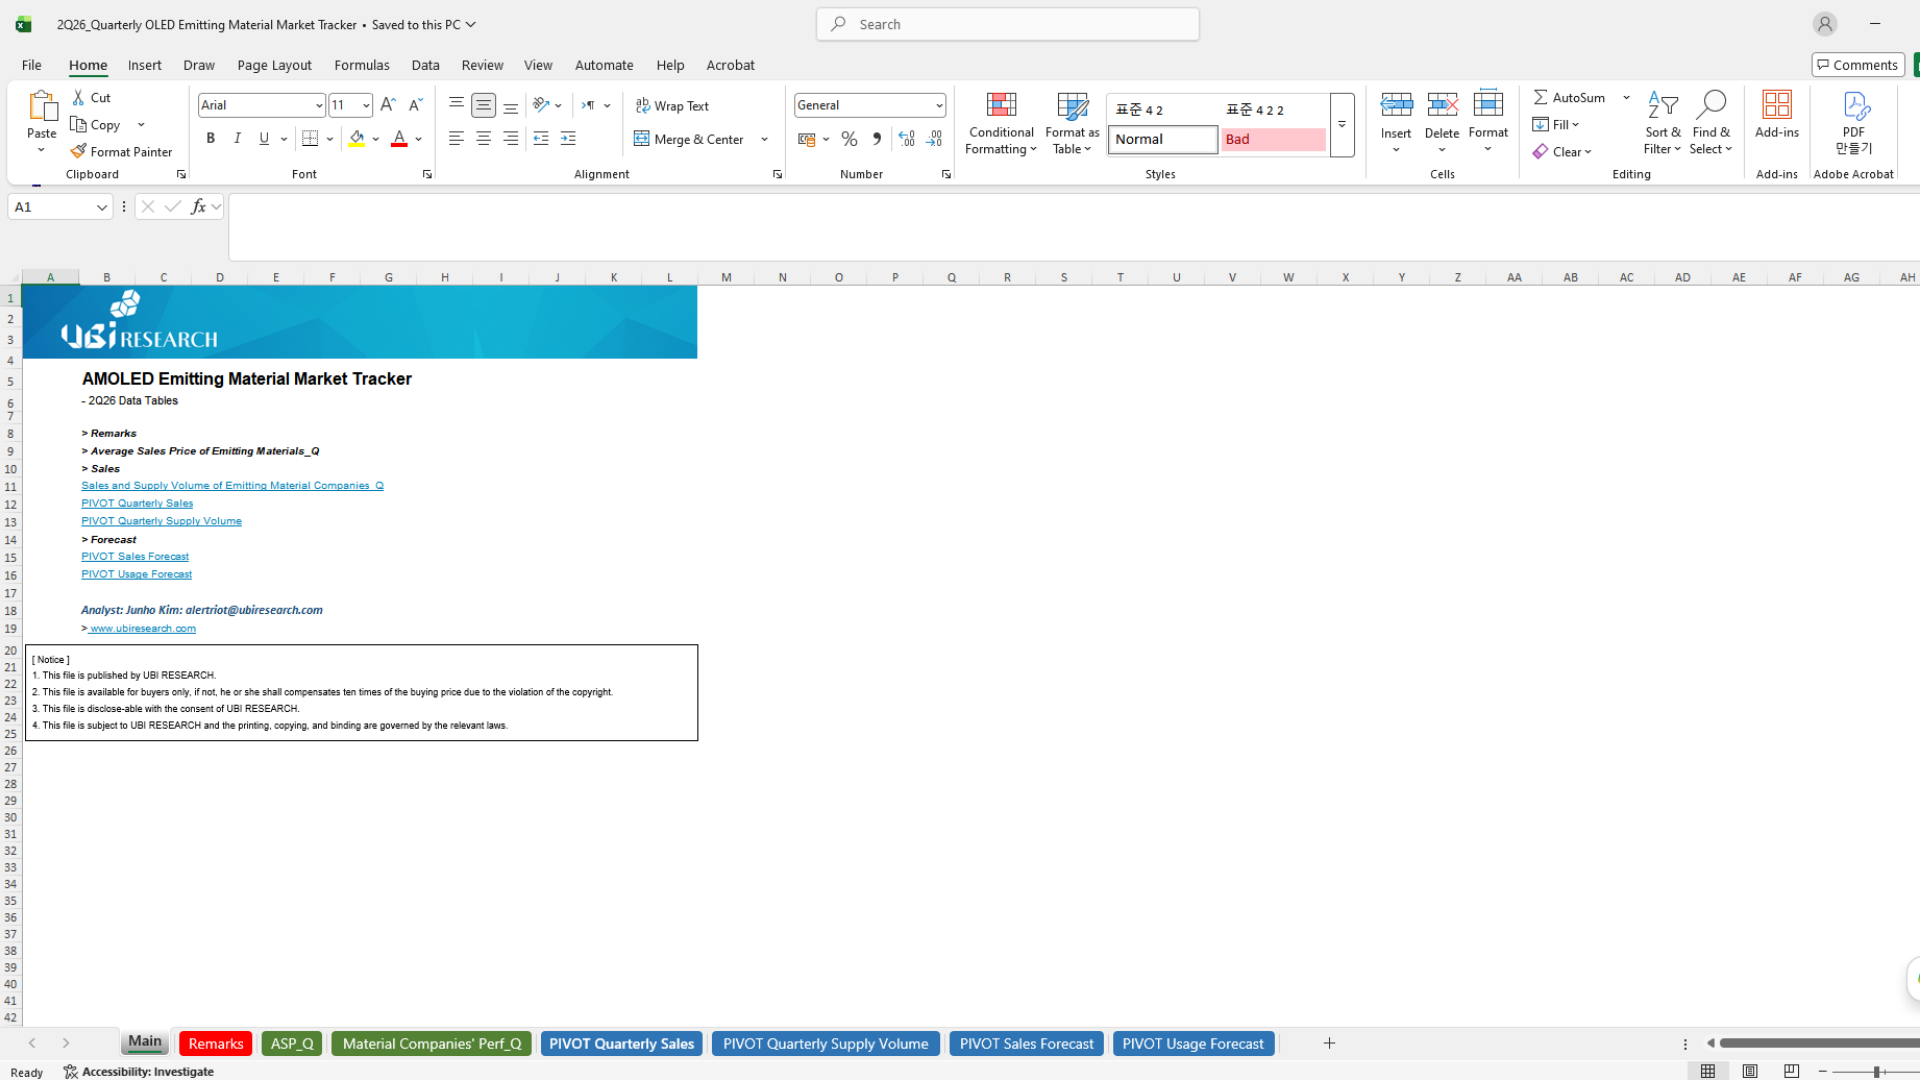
2Q26_Quarterly OLED Emitting Material Market Tracker • Saved to this PC

Search

File Home Insert Draw Page Layout Formulas Data Review View Automate Help Acrobat

Comments

Paste
Cut
Copy
Format Painter
Clipboard

Arial 11
B I U
Font

Wrap Text
Merge & Center
Alignment

General
Number

Conditional Formatting
Format as Table
표준 4 2
표준 4 2 2
Normal
Bad
Styles

Insert Delete Format
Cells

AutoSum
Fill
Clear
Sort & Filter
Find & Select
Editing

Add-ins
Add-ins

PDF 만들기
Adobe Acrobat

A1

A B C D E F G H I J K L M N O P Q R S T U V W X Y Z AA AB AC AD AE AF AG AH

UBI RESEARCH

AMOLED Emitting Material Market Tracker
- 2Q26 Data Tables

> Remarks
> Average Sales Price of Emitting Materials_Q
> Sales
Sales and Supply Volume of Emitting Material Companies_Q
PIVOT Quarterly Sales
PIVOT Quarterly Supply Volume
> Forecast
PIVOT Sales Forecast
PIVOT Usage Forecast

Analyst: Junho Kim: alertriot@ubiresearch.com
> www.ubiresearch.com

[ Notice ]
1. This file is published by UBI RESEARCH.
2. This file is available for buyers only, if not, he or she shall compensates ten times of the buying price due to the violation of the copyright.
3. This file is disclose-able with the consent of UBI RESEARCH.
4. This file is subject to UBI RESEARCH and the printing, copying, and binding are governed by the relevant laws.

Main | Remarks | ASP_Q | Material Companies' Perf_Q | PIVOT Quarterly Sales | PIVOT Quarterly Supply Volume | PIVOT Sales Forecast | PIVOT Usage Forecast | +

Ready Accessibility: Investigate